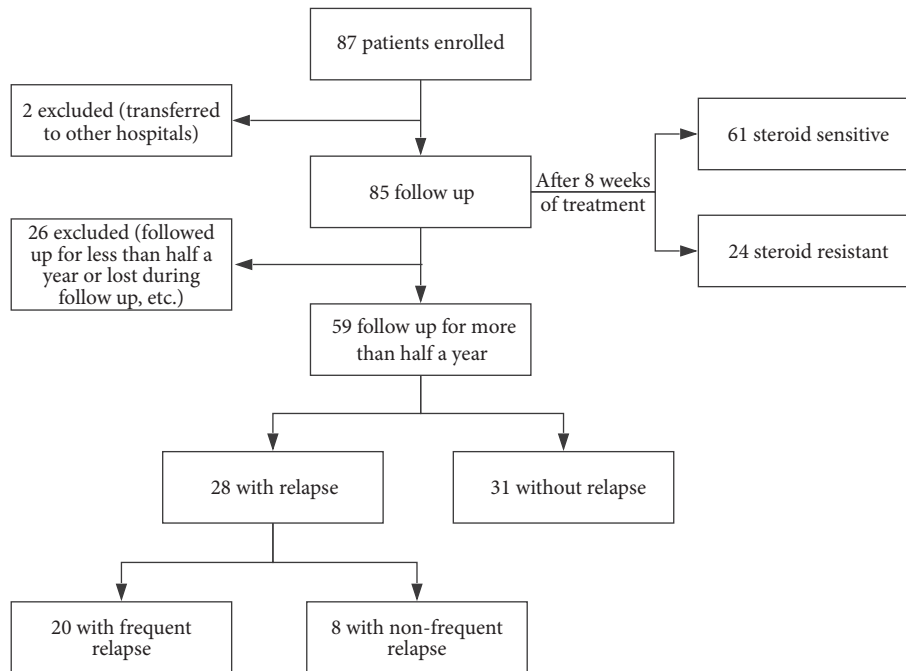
87 patients enrolled

2 excluded (transferred to other hospitals)

85 follow up

After 8 weeks of treatment

61 steroid sensitive

24 steroid resistant

26 excluded (followed up for less than half a year or lost during follow up, etc.)

59 follow up for more than half a year

28 with relapse

31 without relapse

20 with frequent relapse

8 with non-frequent relapse